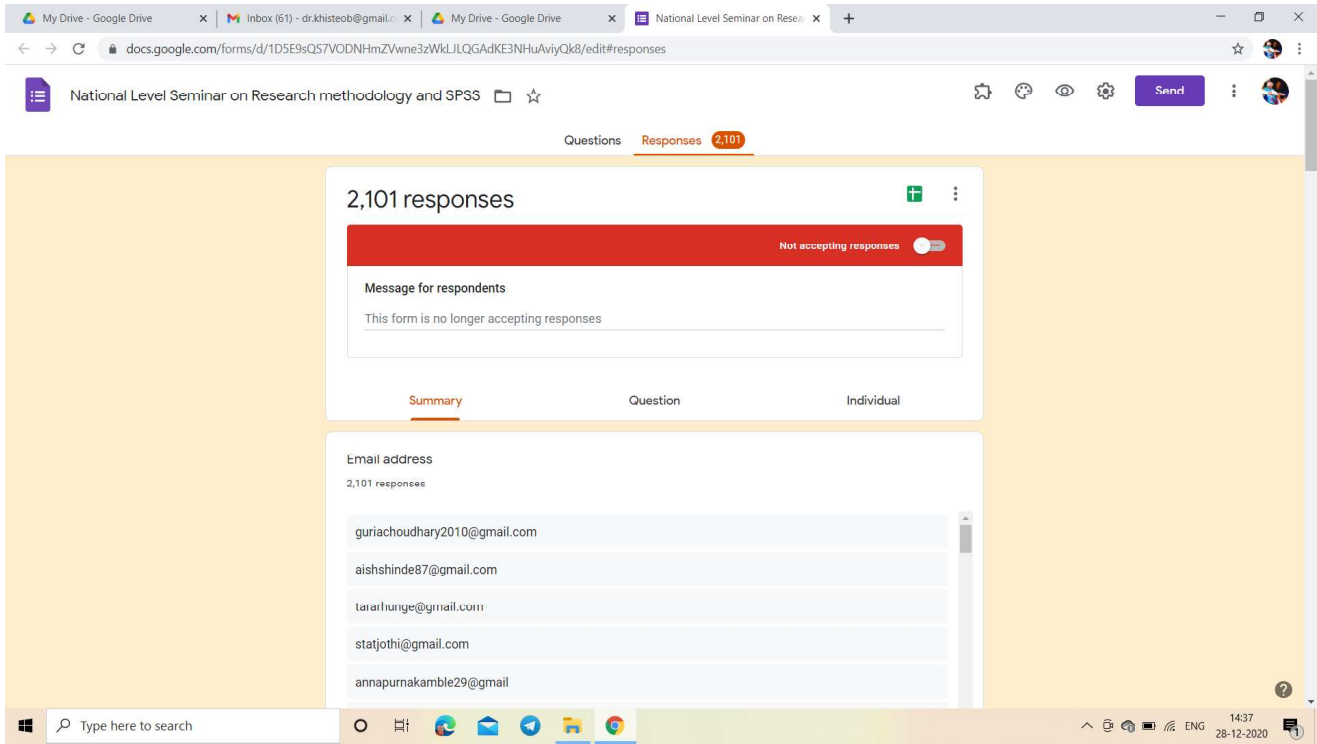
My Drive - Google Drive
Inbox (61) - dr.khisteob@gmail.c
My Drive - Google Drive
National Level Seminar on Resea
docs.google.com/forms/d/1D5E9sQS7VODNHmZVwne3zWkLJLQGAdKE3NHuAviyQk8/edit#responses

National Level Seminar on Research methodology and SPSS

Send

Questions Responses 2,101

2,101 responses

Not accepting responses

Message for respondents

This form is no longer accepting responses

Summary Question Individual

Email address

2,101 responses

guriachoudhary2010@gmail.com

aishshinde87@gmail.com

tararhunge@gmail.com

statjothi@gmail.com

annapurnakamble29@gmail

Type here to search

ENG 14:37 28-12-2020